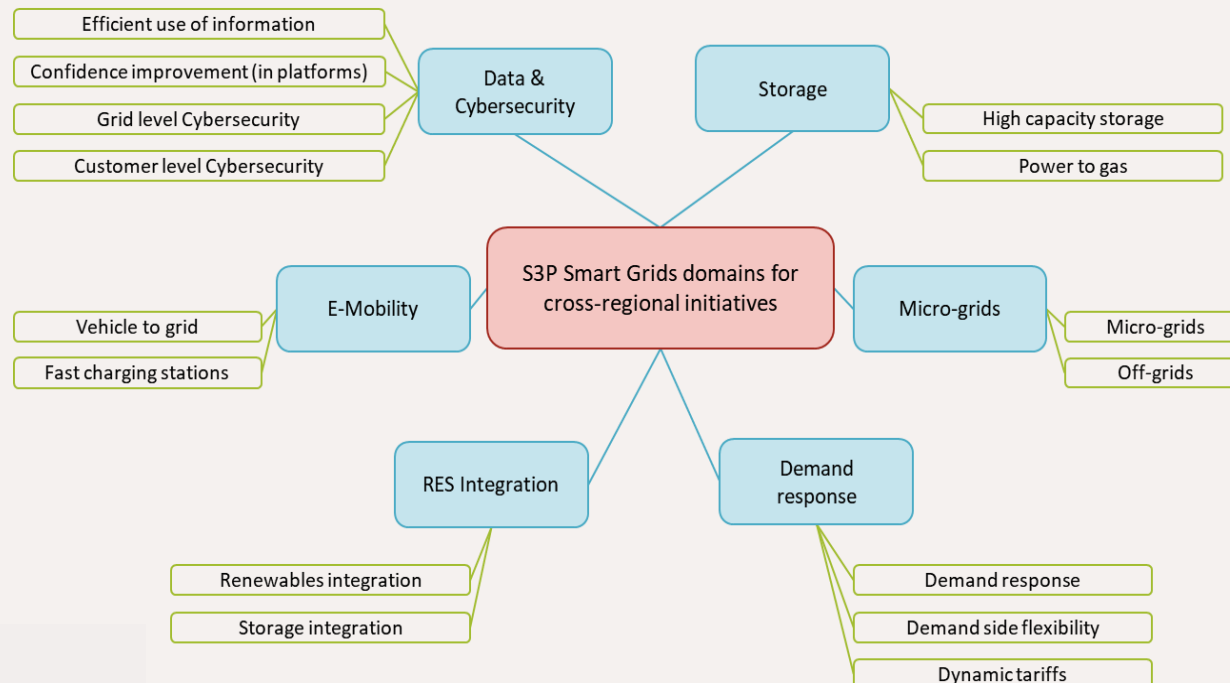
Efficient use of information

Confidence improvement (in platforms)

Grid level Cybersecurity

Customer level Cybersecurity

Data & Cybersecurity

Storage

High capacity storage

Power to gas

S3P Smart Grids domains for cross-regional initiatives

E-Mobility

Vehicle to grid

Fast charging stations

Micro-grids

Micro-grids

Off-grids

RES Integration

Renewables integration

Storage integration

Demand response

Demand response

Demand side flexibility

Dynamic tariffs